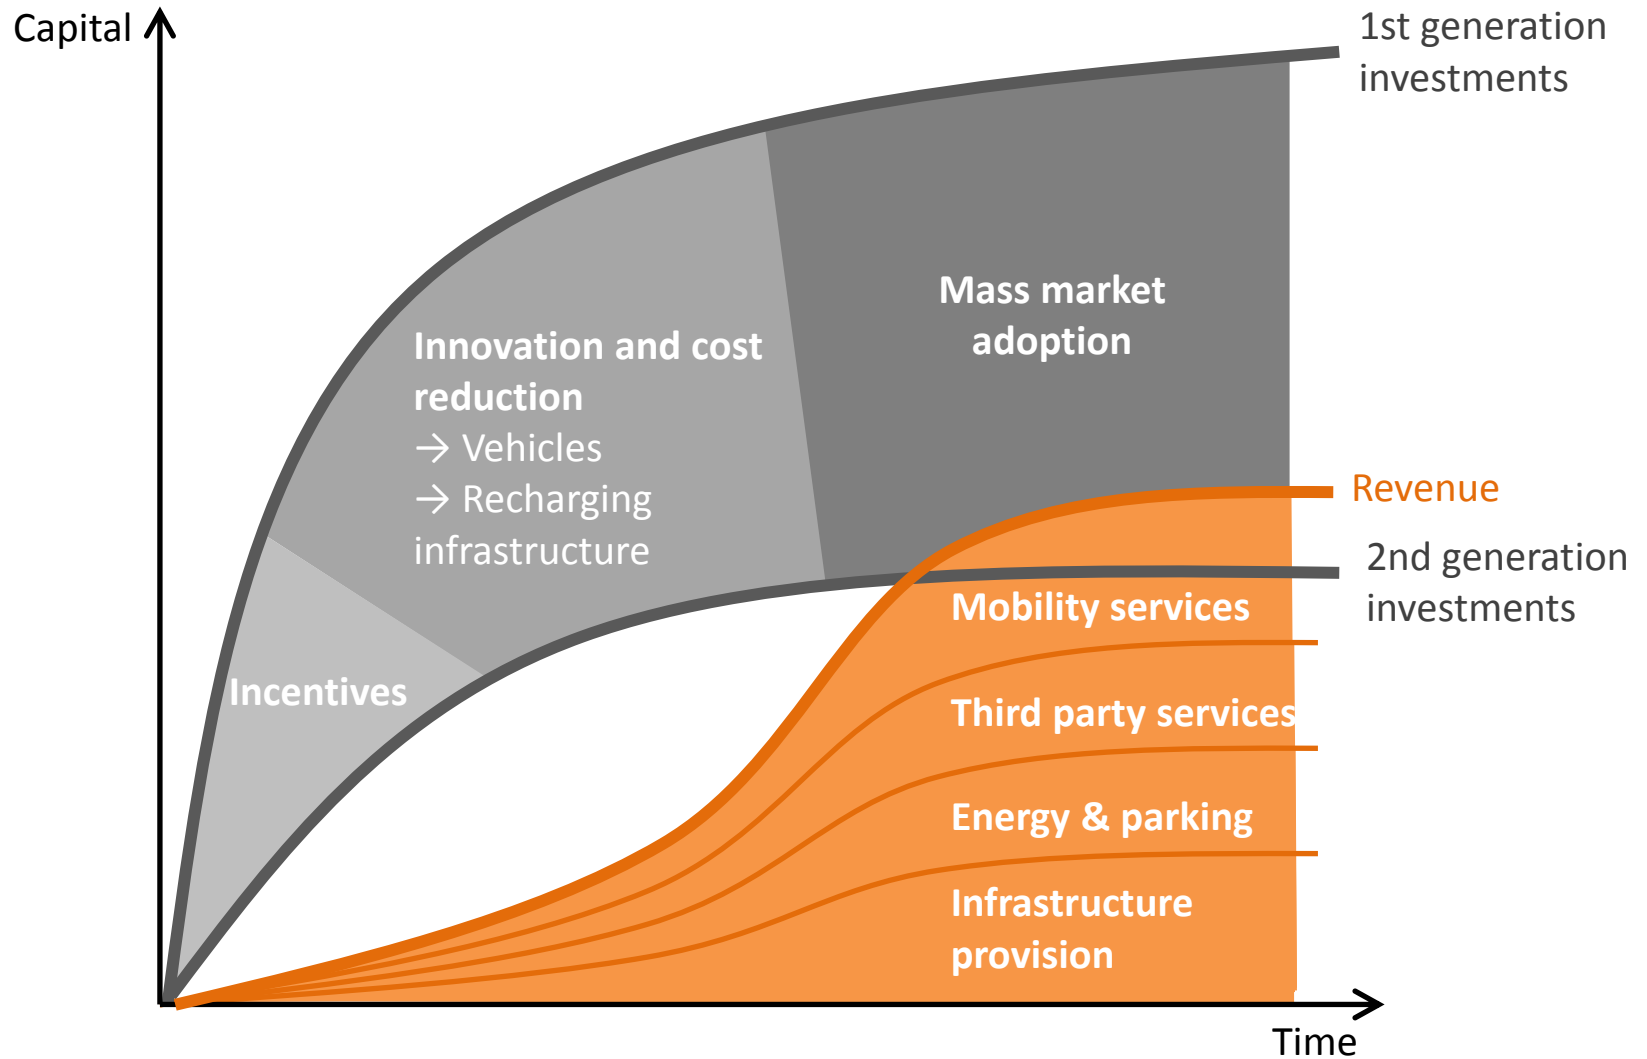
Capital

1st generation investments

Mass market adoption

Innovation and cost reduction
→ Vehicles
→ Recharging infrastructure

Revenue

2nd generation investments

Mobility services

Incentives

Third party services

Energy & parking

Infrastructure provision

Time